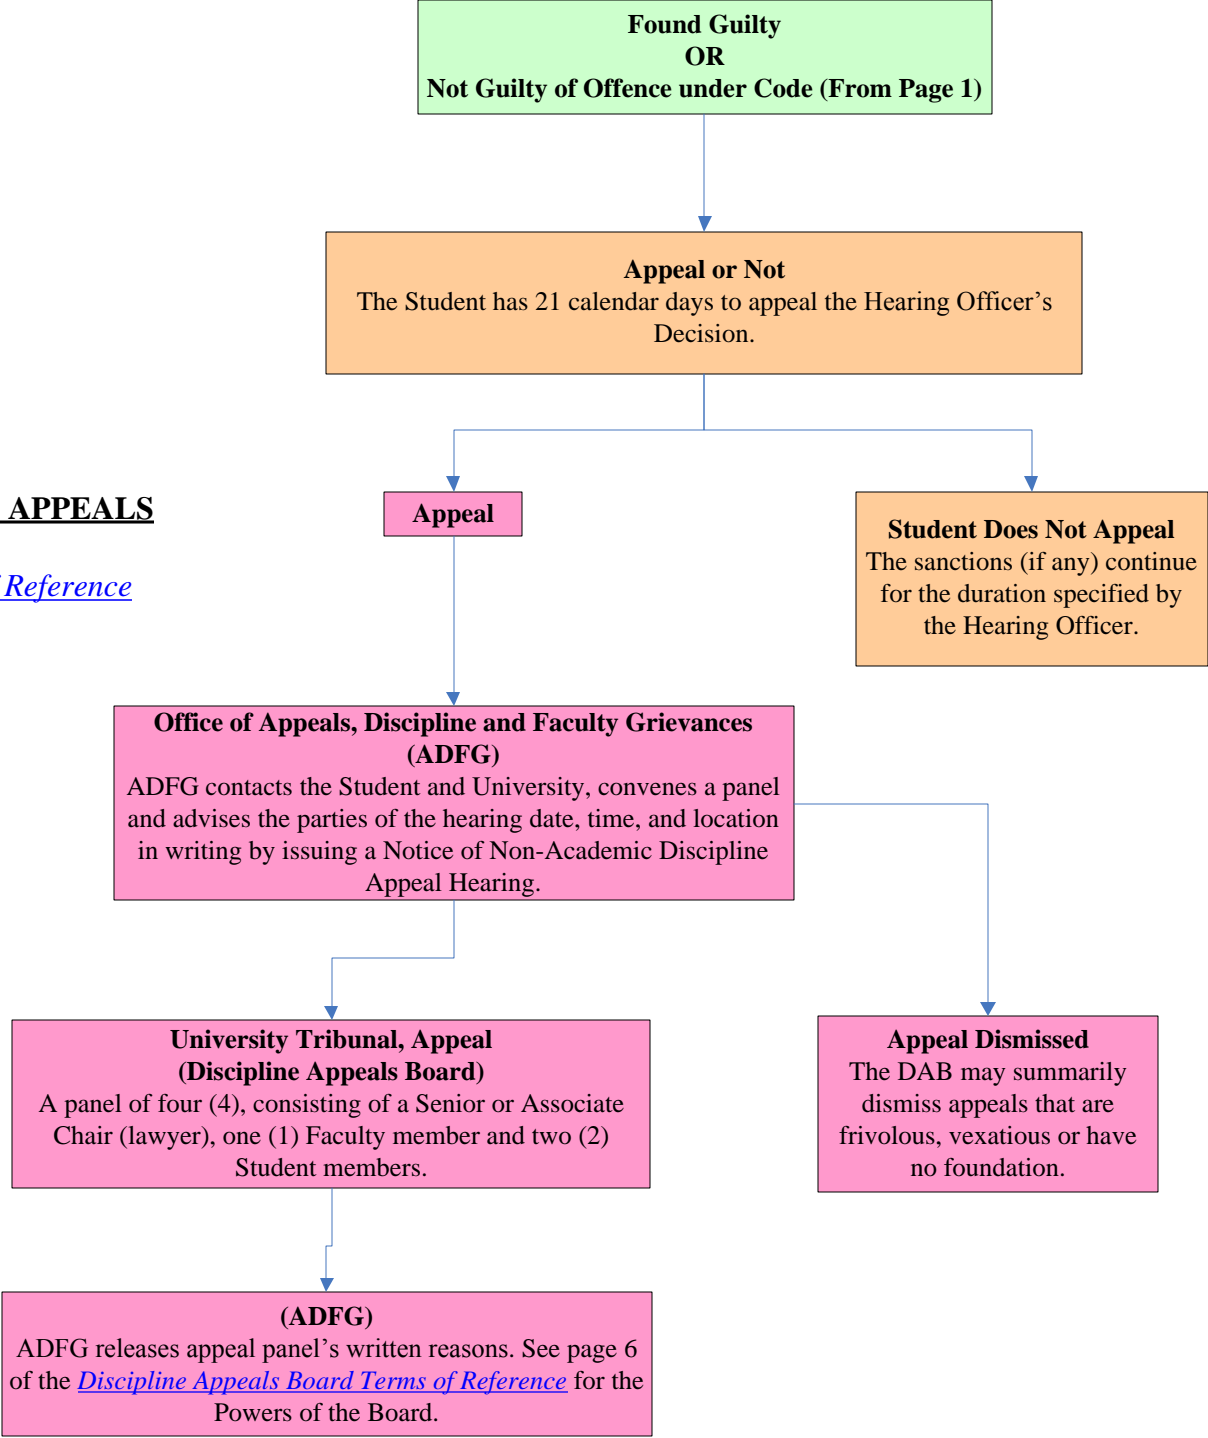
Found Guilty
OR
Not Guilty of Offence under Code (From Page 1)

Appeal or Not
The Student has 21 calendar days to appeal the Hearing Officer's Decision.

APPEALS

Reference

Appeal

Student Does Not Appeal
The sanctions (if any) continue for the duration specified by the Hearing Officer.

Office of Appeals, Discipline and Faculty Grievances (ADFG)
ADFG contacts the Student and University, convenes a panel and advises the parties of the hearing date, time, and location in writing by issuing a Notice of Non-Academic Discipline Appeal Hearing.

University Tribunal, Appeal
(Discipline Appeals Board)
A panel of four (4), consisting of a Senior or Associate Chair (lawyer), one (1) Faculty member and two (2) Student members.

Appeal Dismissed
The DAB may summarily dismiss appeals that are frivolous, vexatious or have no foundation.

(ADFG)
ADFG releases appeal panel's written reasons. See page 6 of the Discipline Appeals Board Terms of Reference for the Powers of the Board.